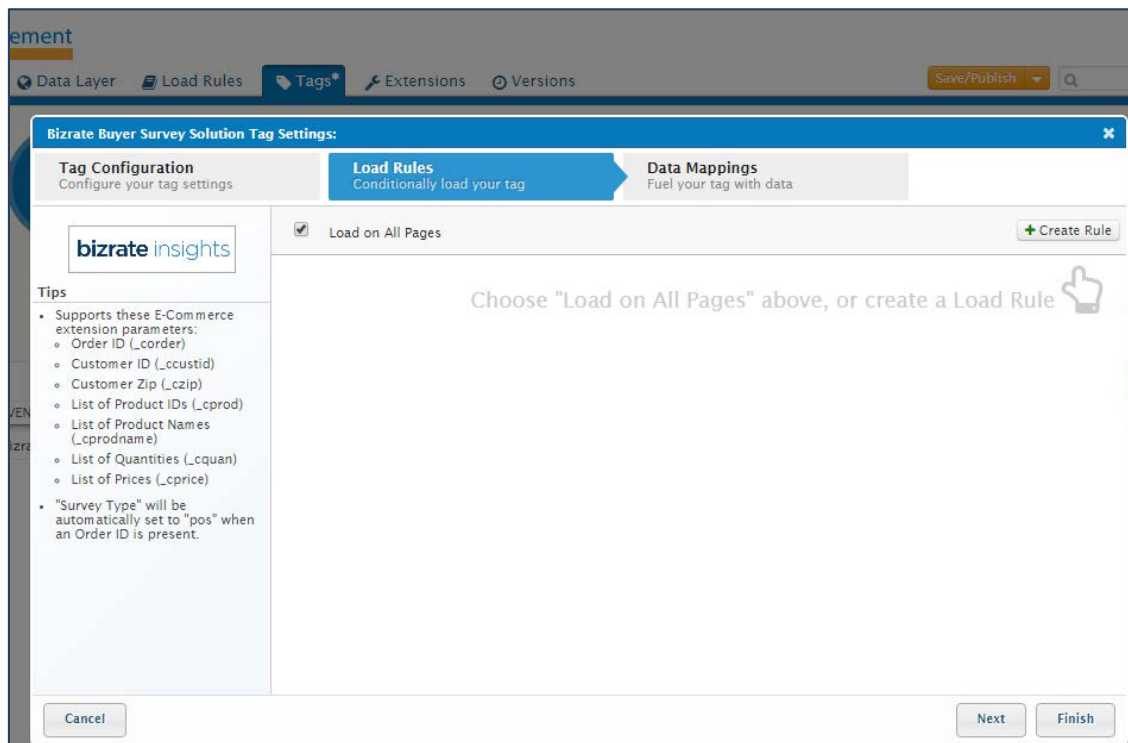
ement

Data Layer Load Rules Tags* Extensions Versions Save/Publish

VEN
izra

Bizrate Buyer Survey Solution Tag Settings:

Tag Configuration
Configure your tag settings

Load Rules
Conditionally load your tag

Data Mappings
Fuel your tag with data

bizrate insights

Tips

- Supports these E-Commerce extension parameters:
  - Order ID (_corder)
  - Customer ID (_ccustid)
  - Customer Zip (_czip)
  - List of Product IDs (_cprod)
  - List of Product Names (_cprodname)
  - List of Quantities (_cquan)
  - List of Prices (_cprice)
- "Survey Type" will be automatically set to "pos" when an Order ID is present.

Load on All Pages

+ Create Rule

Choose "Load on All Pages" above, or create a Load Rule

Cancel

Next Finish